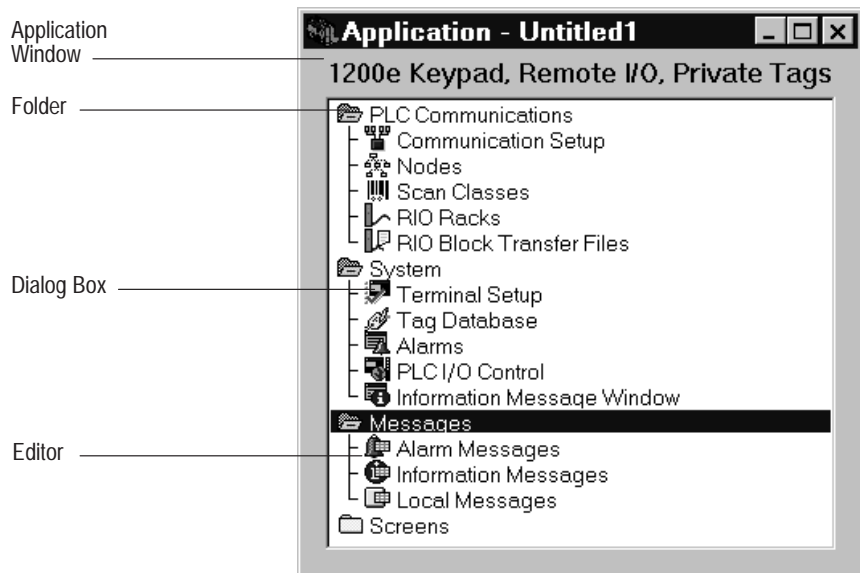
Application Window

Folder

Dialog Box

Editor

Application - Untitled1

1200e Keypad, Remote I/O, Private Tags

PLC Communications
Communication Setup
Nodes
Scan Classes
RIO Racks
RIO Block Transfer Files
System
Terminal Setup
Tag Database
Alarms
PLC I/O Control
Information Message Window
Messages
Alarm Messages
Information Messages
Local Messages
Screens